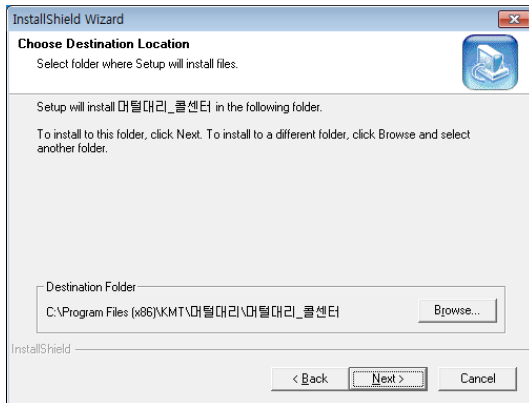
InstallShield Wizard

Choose Destination Location
Select folder where Setup will install files.

Setup will install 머털대리_콜센터 in the following folder.

To install to this folder, click Next. To install to a different folder, click Browse and select another folder.

Destination Folder
C:\Program Files (x86)\KMT\머털대리\머털대리_콜센터

Browse...

InstallShield

< Back
Next >
Cancel